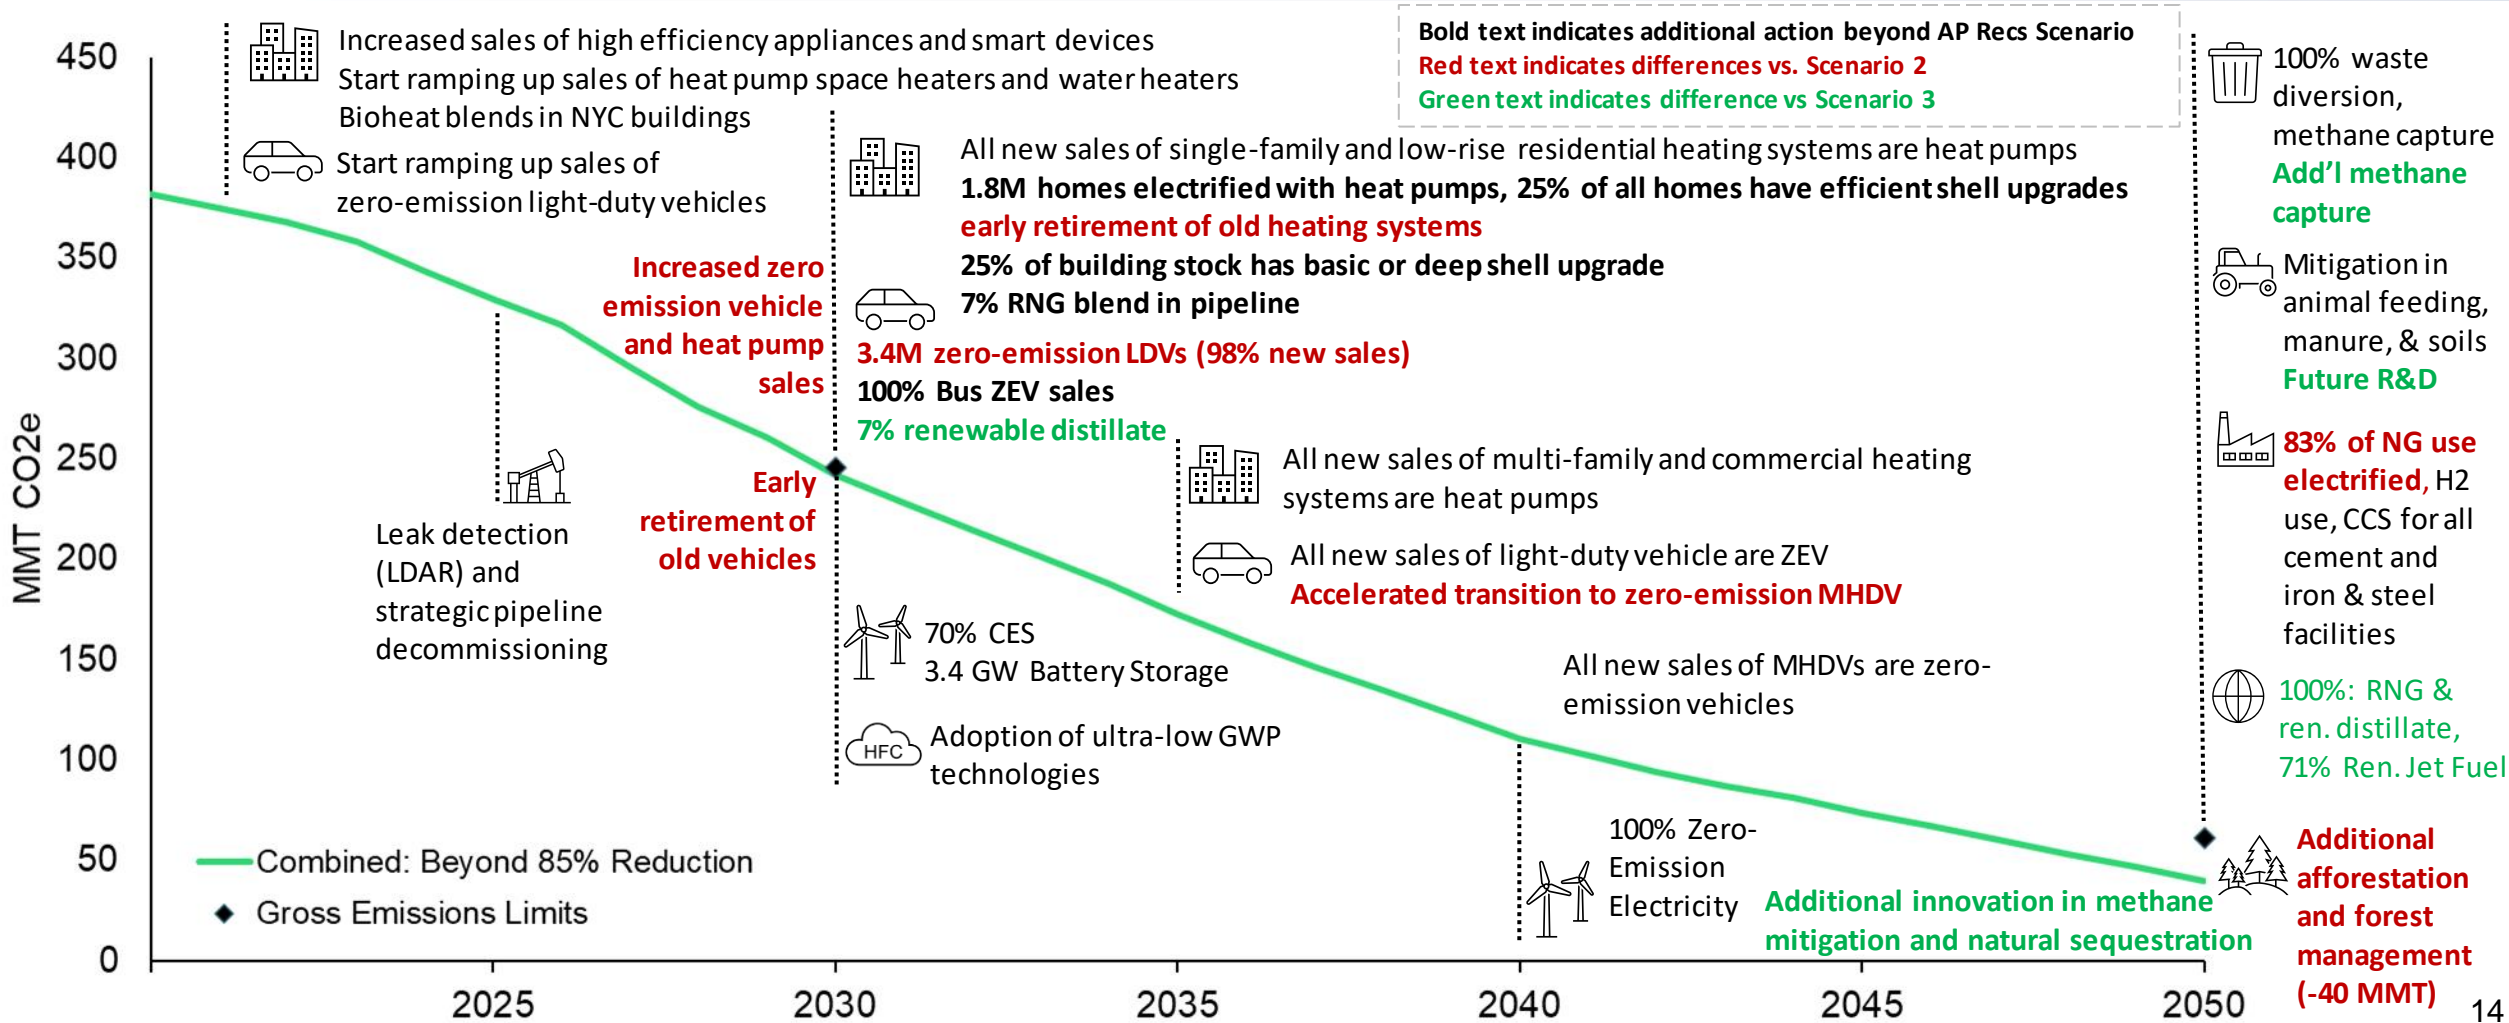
450
400
350
300
250
200
150
100
50
0

MMT CO2e

Increased sales of high efficiency appliances and smart devices
Start ramping up sales of heat pump space heaters and water heaters
Bioheat blends in NYC buildings

Start ramping up sales of zero-emission light-duty vehicles

Bold text indicates additional action beyond AP Recs Scenario
Red text indicates differences vs. Scenario 2
Green text indicates difference vs Scenario 3

100% waste diversion, methane capture
Add'l methane capture

All new sales of single-family and low-rise residential heating systems are heat pumps
1.8M homes electrified with heat pumps, 25% of all homes have efficient shell upgrades
early retirement of old heating systems
25% of building stock has basic or deep shell upgrade
7% RNG blend in pipeline
3.4M zero-emission LDVs (98% new sales)
100% Bus ZEV sales
7% renewable distillate

Increased zero emission vehicle and heat pump sales

Mitigation in animal feeding, manure, & soils
Future R&D

83% of NG use electrified, H2 use, CCS for all cement and iron & steel facilities

Leak detection (LDAR) and strategic pipeline decommissioning

Early retirement of old vehicles

All new sales of multi-family and commercial heating systems are heat pumps

All new sales of light-duty vehicle are ZEV
Accelerated transition to zero-emission MHDV

70% CES
3.4 GW Battery Storage

HFC
Adoption of ultra-low GWP technologies

All new sales of MHDVs are zero-emission vehicles

100%: RNG & ren. distillate, 71% Ren. Jet Fuel

100% Zero-Emission Electricity

Additional innovation in methane mitigation and natural sequestration

Additional afforestation and forest management (-40 MMT)

Combined: Beyond 85% Reduction
Gross Emissions Limits

2025
2030
2035
2040
2045
2050

14